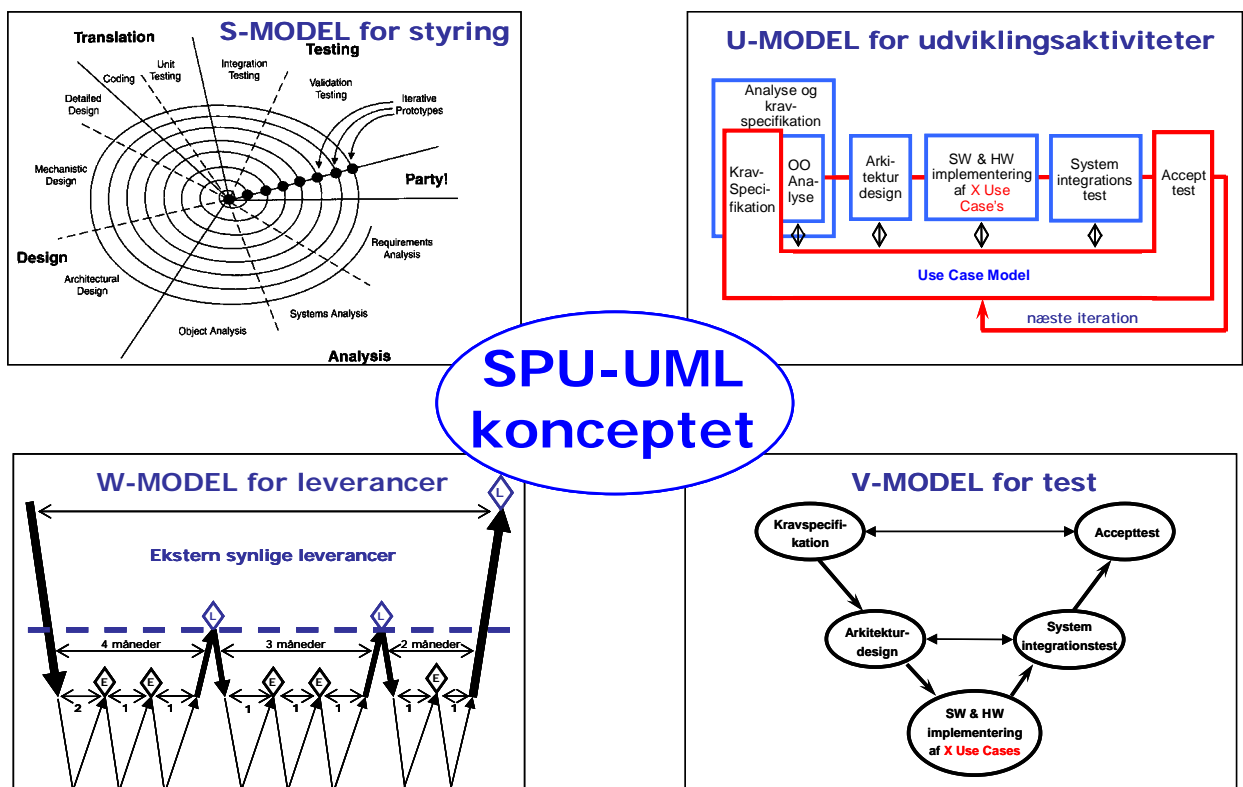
S-MODEL for styring

Translation
Testing
Coding
Unit Testing
Integration Testing
Validation Testing
Iterative Prototypes
Detailed Design
Mechanistic Design
Party!
Design
Requirements Analysis
Architectural Design
Systems Analysis
Object Analysis
Analysis

U-MODEL for udviklingsaktiviteter

Analyse og krav-specifikation
Krav-Speci-fikation
OO Ana-lyse
Arki-tektur design
SW & HW implementering af X Use Case's
System integrations test
Accept test
Use Case Model
næste iteration

SPU-UML konceptet

W-MODEL for leverancer

L
Ekstern synlige leverancer
L
L
4 måneder
3 måneder
2 måneder
E
E
E
E
E
2
1
1
1
1
1
1
1

V-MODEL for test

Kravspecifi-kation
Accepttest
Arkitektur-design
System integrationstest
SW & HW implementering af X Use Cases